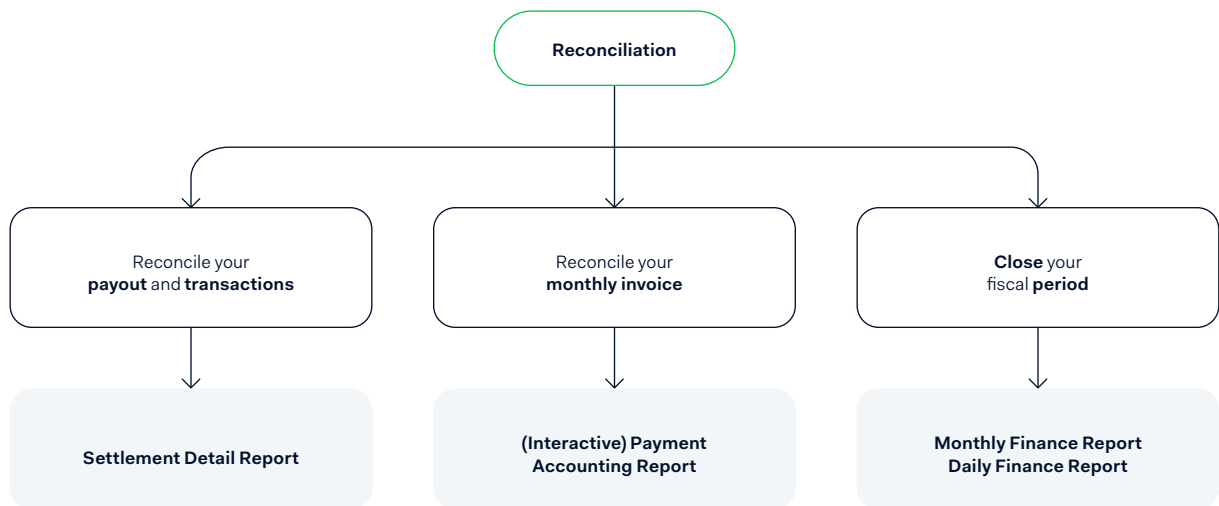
Reconciliation

Reconcile your payout and transactions

Reconcile your monthly invoice

Close your fiscal period

Settlement Detail Report

(Interactive) Payment Accounting Report

Monthly Finance Report
Daily Finance Report